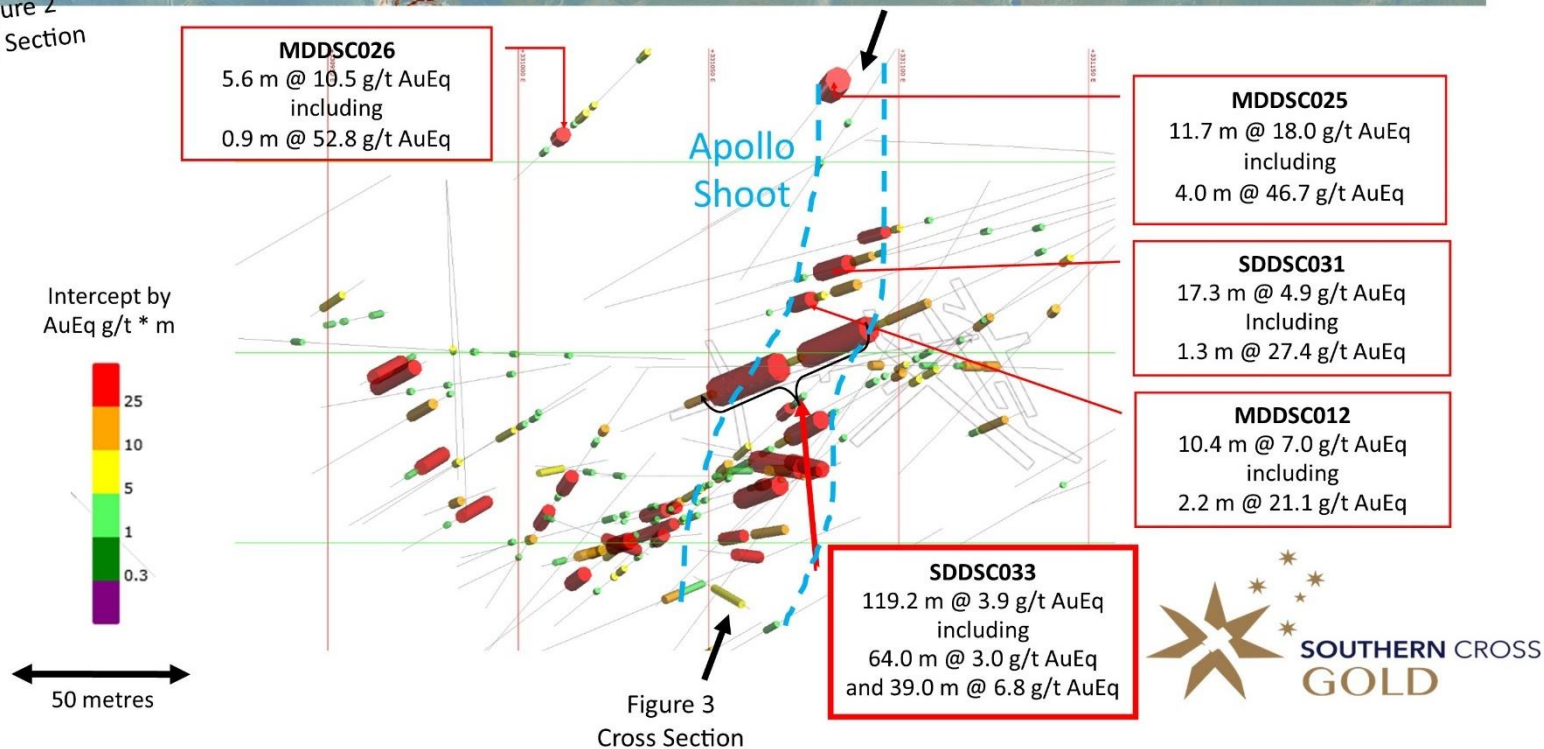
ure 2
Section

MDDSC026
5.6 m @ 10.5 g/t AuEq
including
0.9 m @ 52.8 g/t AuEq

Apollo
Shoot

MDDSC025
11.7 m @ 18.0 g/t AuEq
including
4.0 m @ 46.7 g/t AuEq

SDDSC031
17.3 m @ 4.9 g/t AuEq
Including
1.3 m @ 27.4 g/t AuEq

MDDSC012
10.4 m @ 7.0 g/t AuEq
including
2.2 m @ 21.1 g/t AuEq

Intercept by
AuEq g/t * m

25
10
5
1
0.3

50 metres

Figure 3
Cross Section

SDDSC033
119.2 m @ 3.9 g/t AuEq
including
64.0 m @ 3.0 g/t AuEq
and 39.0 m @ 6.8 g/t AuEq

SOUTHERN CROSS
GOLD